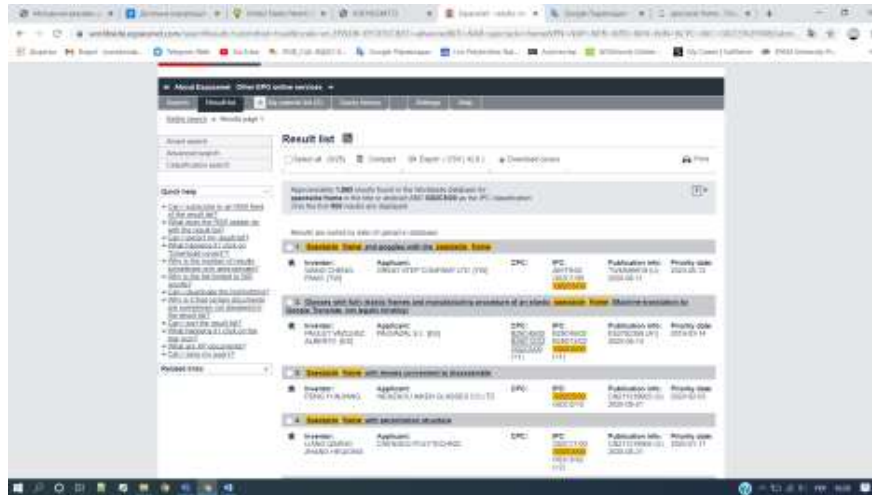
About Espacenet Other EPO online services

Search Result list My patents list Query history Settings Help

Smart search
Advanced search
Classification search

Result list

Select all Compact Export Download covers Print

Quick help

Related links

Approximately 1,060 results found in the Worldwide database for: spectacle frame in the title or abstract AND G02C5/00 as the IPC classification
Only the first 500 results are displayed.

Results are sorted by date of upload in database

1. Spectacle frame and goggles with the spectacle frame

Inventor: Applicant: CPC: IPC: Publication info: Priority date:

2. Glasses with fork-shaped frames and manufacturing procedure of an elastic spectacle frame (Machine translation by Google Translate, not legally binding)

Inventor: Applicant: CPC: IPC: Publication info: Priority date:

3. Spectacle frame with lenses convenient to disassemble

Inventor: Applicant: CPC: IPC: Publication info: Priority date:

4. Spectacle frame with penetration structure

Inventor: Applicant: CPC: IPC: Publication info: Priority date: